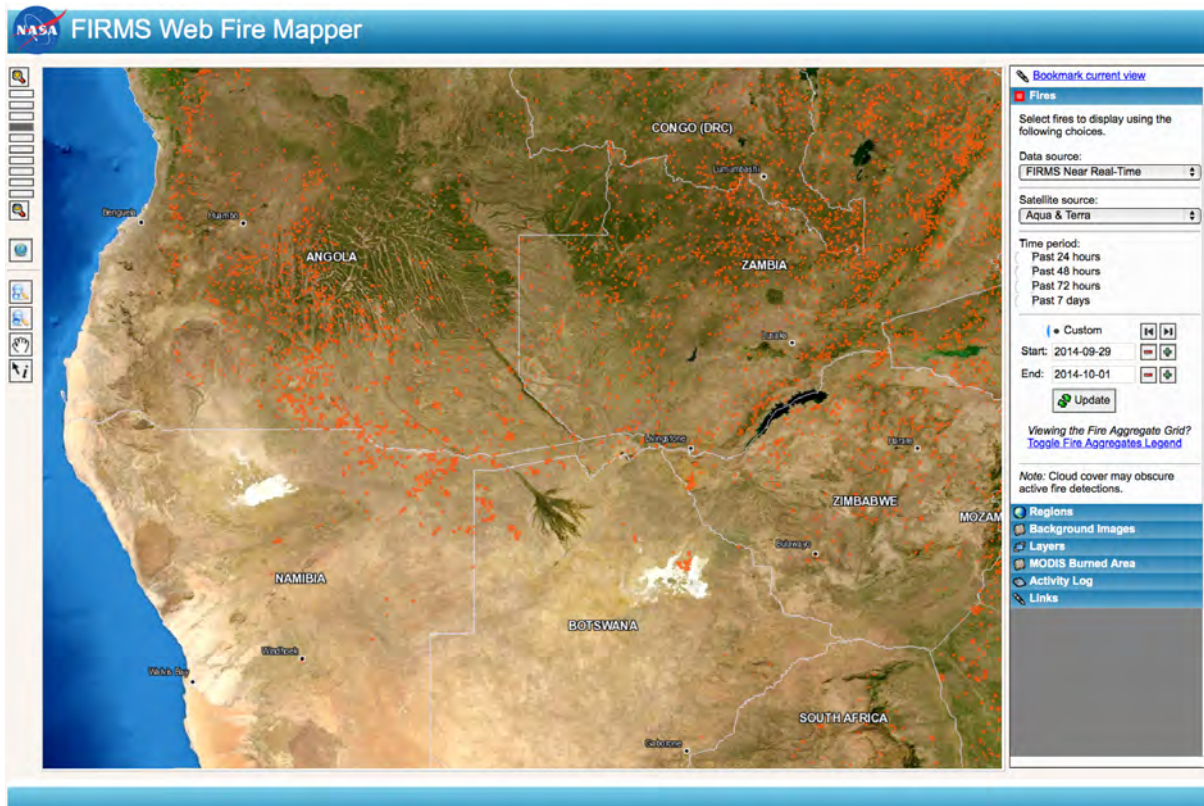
NASA FIRMS Web Fire Mapper

CONGO (DRC)
Lubumbashi
Benguela
Huambo
ANGOLA
ZAMBIA
Lusaka
Livingstone
Harare
ZIMBABWE
MOZAM
Bulawayo
NAMIBIA
BOTSWANA
Windhoek
Walvis Bay
SOUTH AFRICA
Gaborone

Bookmark current view
Fires
Select fires to display using the following choices.
Data source:
FIRMS Near Real-Time
Satellite source:
Aqua & Terra
Time period:
Past 24 hours
Past 48 hours
Past 72 hours
Past 7 days
Custom
Start: 2014-09-29
End: 2014-10-01
Update
Viewing the Fire Aggregate Grid?
Toggle Fire Aggregates Legend
Note: Cloud cover may obscure active fire detections.
Regions
Background Images
Layers
MODIS Burned Area
Activity Log
Links